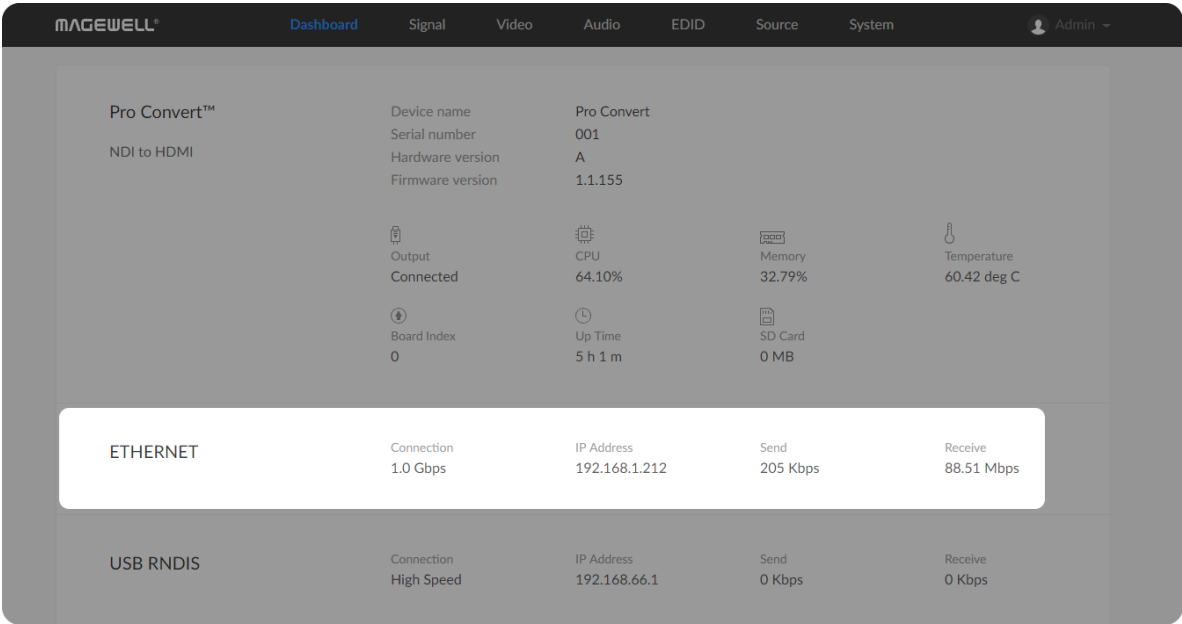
MAGEWELL®

Dashboard Signal Video Audio EDID Source System

Admin

Pro Convert™

NDI to HDMI

Device name Pro Convert
Serial number 001
Hardware version A
Firmware version 1.1.155

Output
Connected

CPU
64.10%

Memory
32.79%

Temperature
60.42 deg C

Board Index
0

Up Time
5 h 1 m

SD Card
0 MB

ETHERNET

Connection
1.0 Gbps

IP Address
192.168.1.212

Send
205 Kbps

Receive
88.51 Mbps

USB RNDIS

Connection
High Speed

IP Address
192.168.66.1

Send
0 Kbps

Receive
0 Kbps